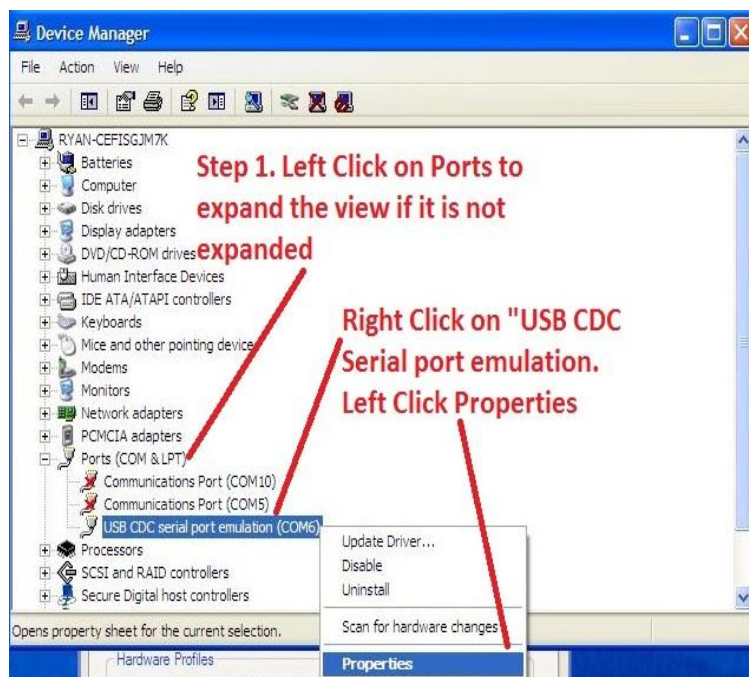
Device Manager

File Action View Help

RYAN-CEFISGJM7K
Batteries
Computer
Disk drives
Display adapters
DVD/CD-ROM drives
Human Interface Devices
IDE ATA/ATAPI controllers
Keyboards
Mice and other pointing device
Modems
Monitors
Network adapters
PCMCIA adapters
Ports (COM & LPT)
Communications Port (COM10)
Communications Port (COM5)
USB CDC serial port emulation (COM6)
Processors
SCSI and RAID controllers
Secure Digital host controllers

Step 1. Left Click on Ports to expand the view if it is not expanded

Right Click on "USB CDC Serial port emulation. Left Click Properties

Update Driver...
Disable
Uninstall
Scan for hardware changes
Properties

Opens property sheet for the current selection.

Hardware Profiles